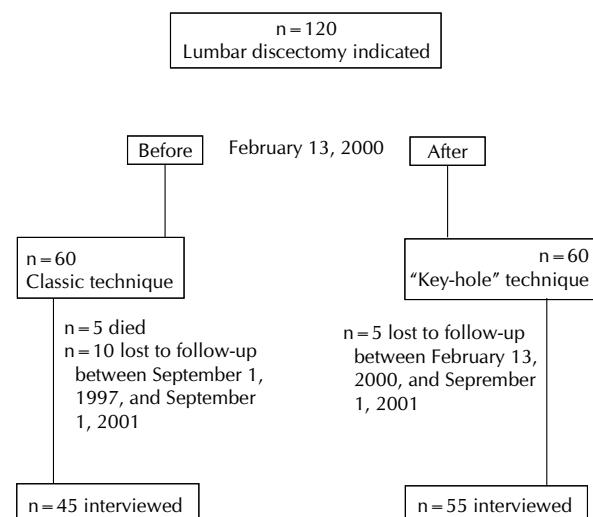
n = 120
Lumbar discectomy indicated

Before

February 13, 2000

After

n = 60
Classic technique

n = 60
"Key-hole" technique

n = 5 died
n = 10 lost to follow-up between September 1, 1997, and September 1, 2001

n = 5 lost to follow-up between February 13, 2000, and Sepremberr 1, 2001

n = 45 interviewed

n = 55 interviewed